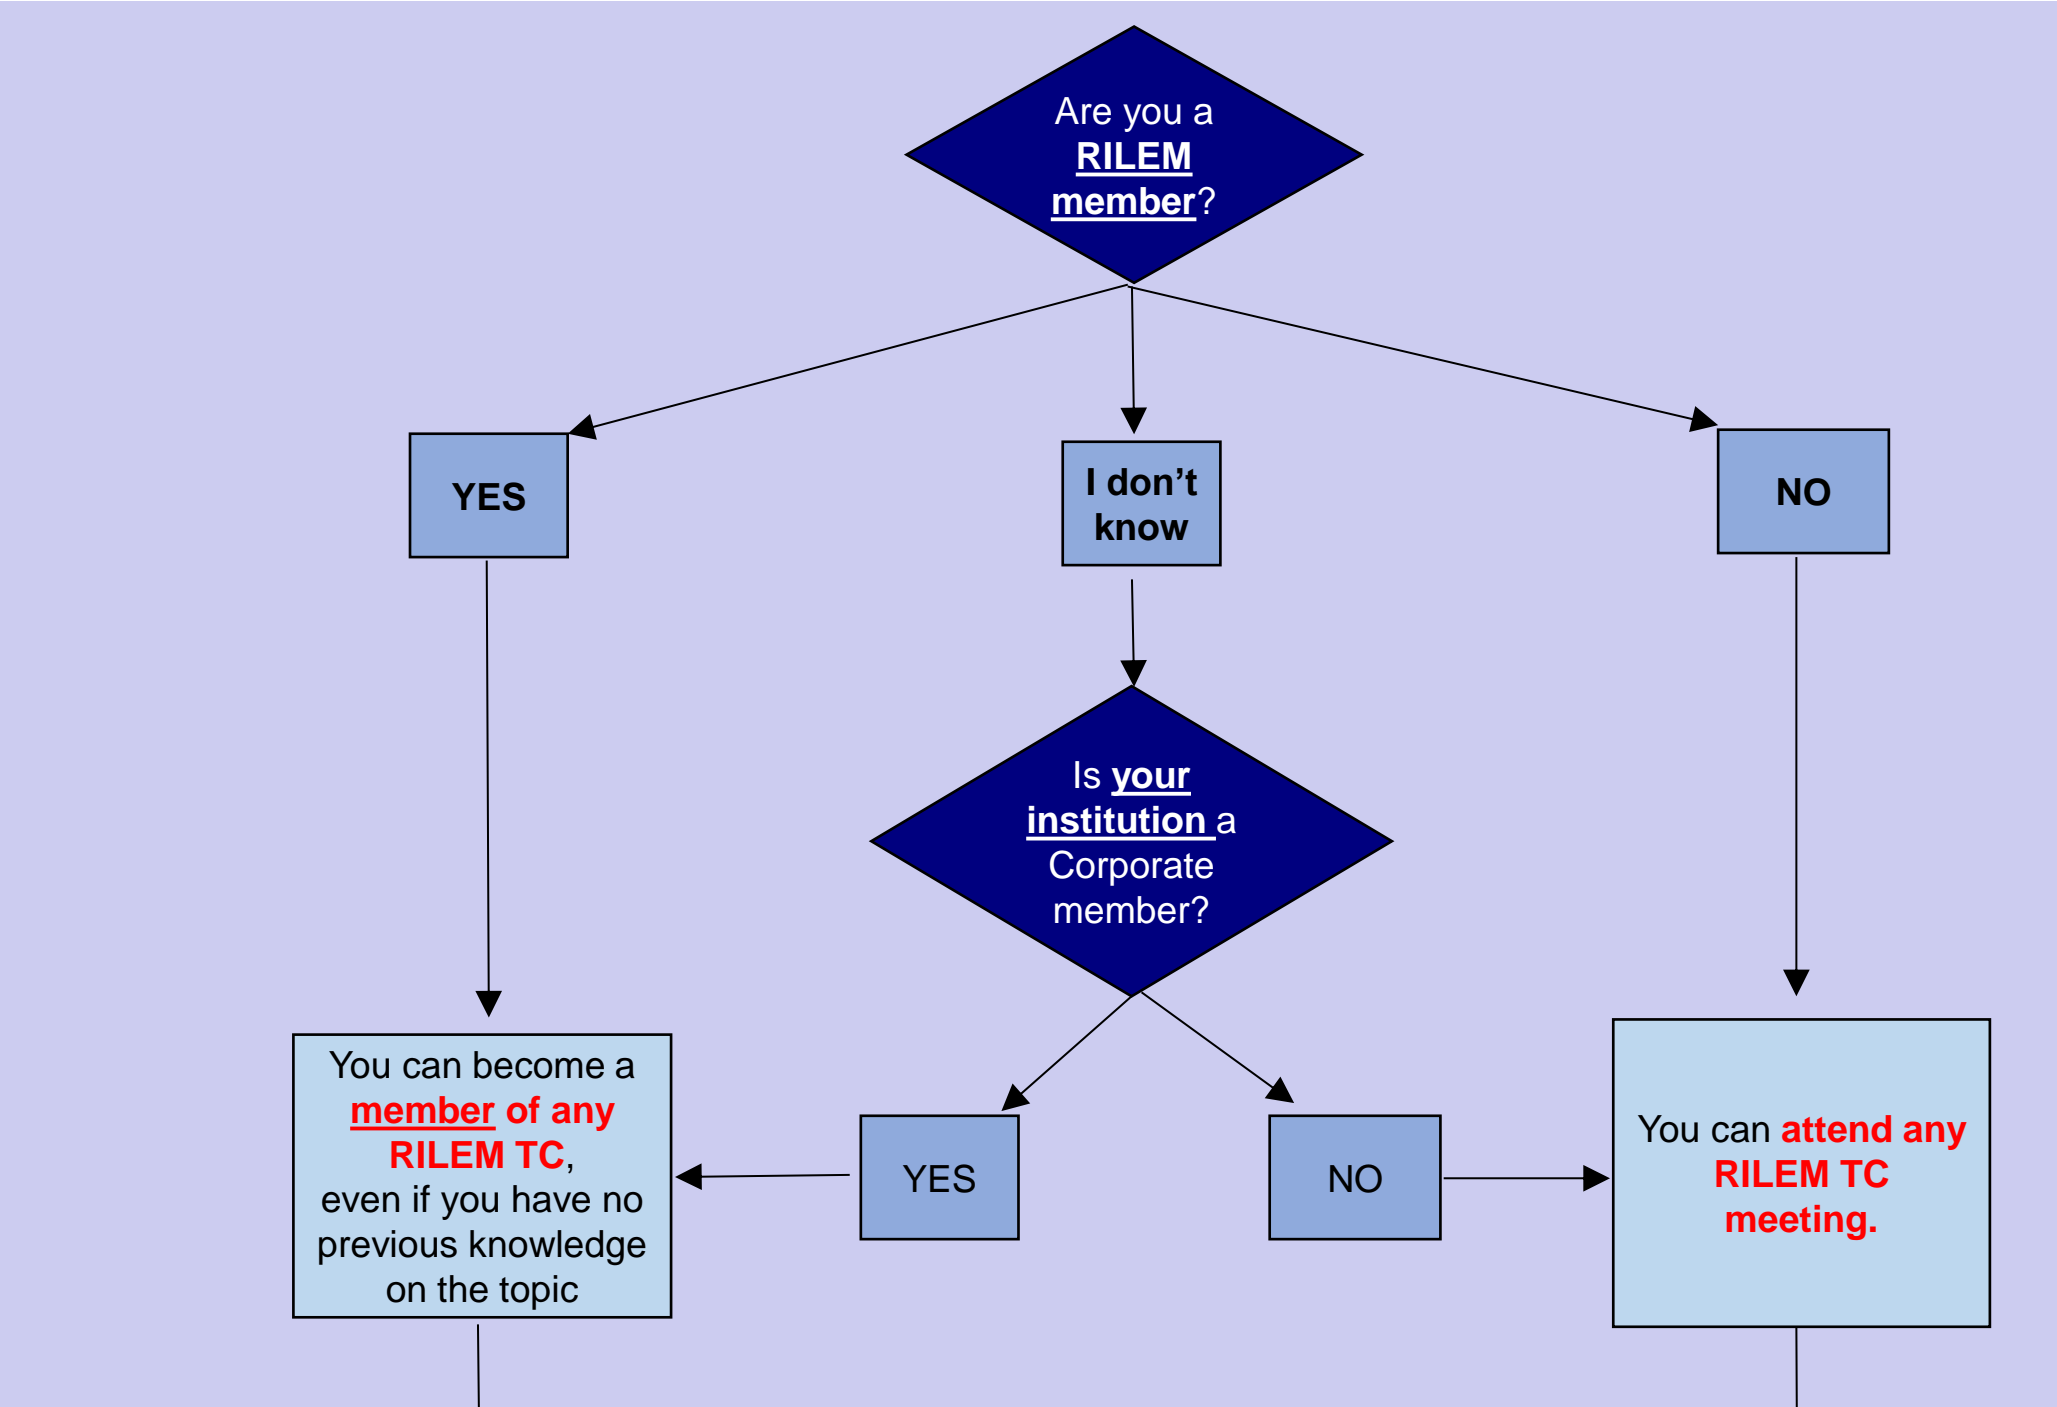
Are you a RILEM member?

YES

I don't know

NO

Is your institution a Corporate member?

You can become a member of any RILEM TC, even if you have no previous knowledge on the topic

YES

NO

You can attend any RILEM TC meeting.